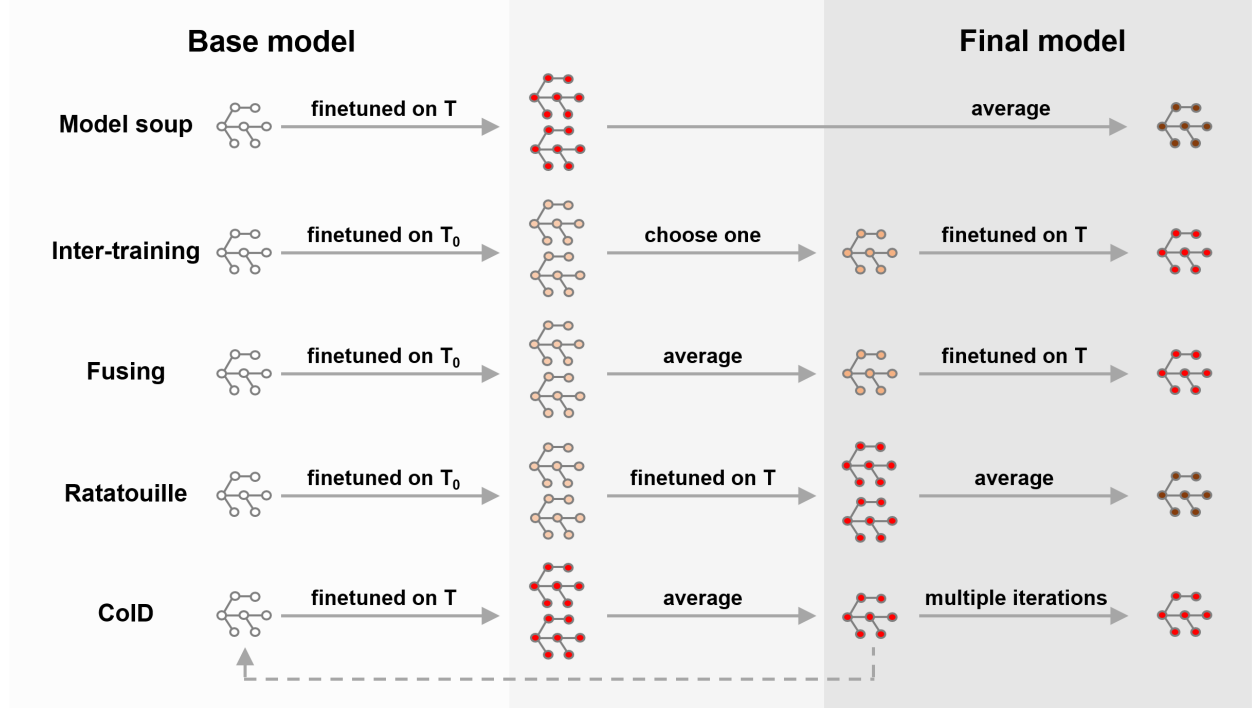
Base model

Final model

Model soup finetuned on T average

Inter-training finetuned on $T_0$ choose one finetuned on T

Fusing finetuned on $T_0$ average finetuned on T

Ratatouille finetuned on $T_0$ finetuned on T average

ColD finetuned on T average multiple iterations